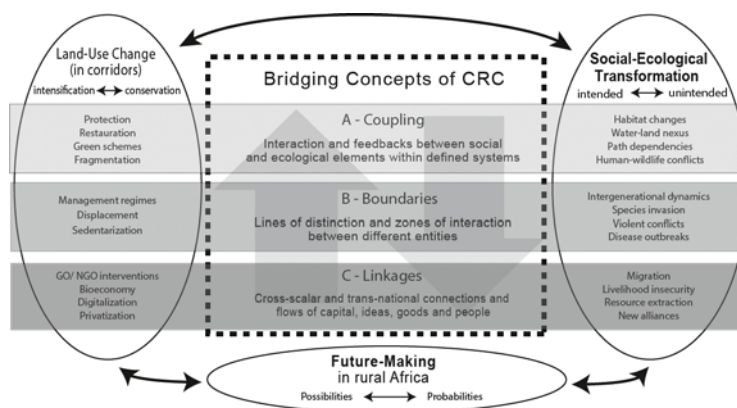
Land-Use Change (in corridors)
intensification ⟷ conservation

Protection
Restauration
Green schemes
Fragmentation

Management regimes
Displacement
Sedentarization

GO/ NGO interventions
Bioeconomy
Digitalization
Privatization

Bridging Concepts of CRC

A - Coupling
Interaction and feedbacks between social and ecological elements within defined systems

B - Boundaries
Lines of distinction and zones of interaction between different entities

C - Linkages
Cross-scalar and trans-national connections and flows of capital, ideas, goods and people

Social-Ecological Transformation
intended ⟷ unintended

Habitat changes
Water-land nexus
Path dependencies
Human-wildlife conflicts

Intergenerational dynamics
Species invasion
Violent conflicts
Disease outbreaks

Migration
Livelihood insecurity
Resource extraction
New alliances

Future-Making in rural Africa
Possibilities ⟷ Probabilities